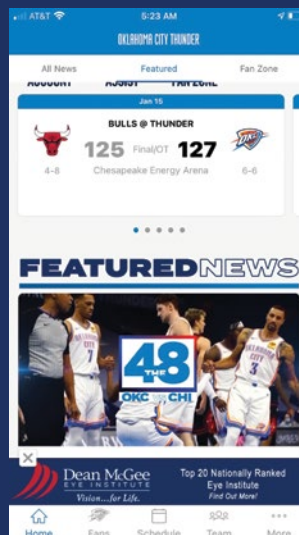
AT&T 5:23 AM

OKLAHOMA CITY THUNDER

All News Featured Fan Zone

ACCOUNT ASSIST FAN ZONE

Jan 15

BULLS @ THUNDER

125 Final/OT 127

4-8 Chesapeake Energy Arena 6-6

FEATURED NEWS

OKLAHOMA CITY 7

OKLAHOMA CITY 3

THE 48

OKC CHI

Dean McGee EYE INSTITUTE Vision...for Life.

Top 20 Nationally Ranked Eye Institute Find Out More!

Home Fans Schedule Team More